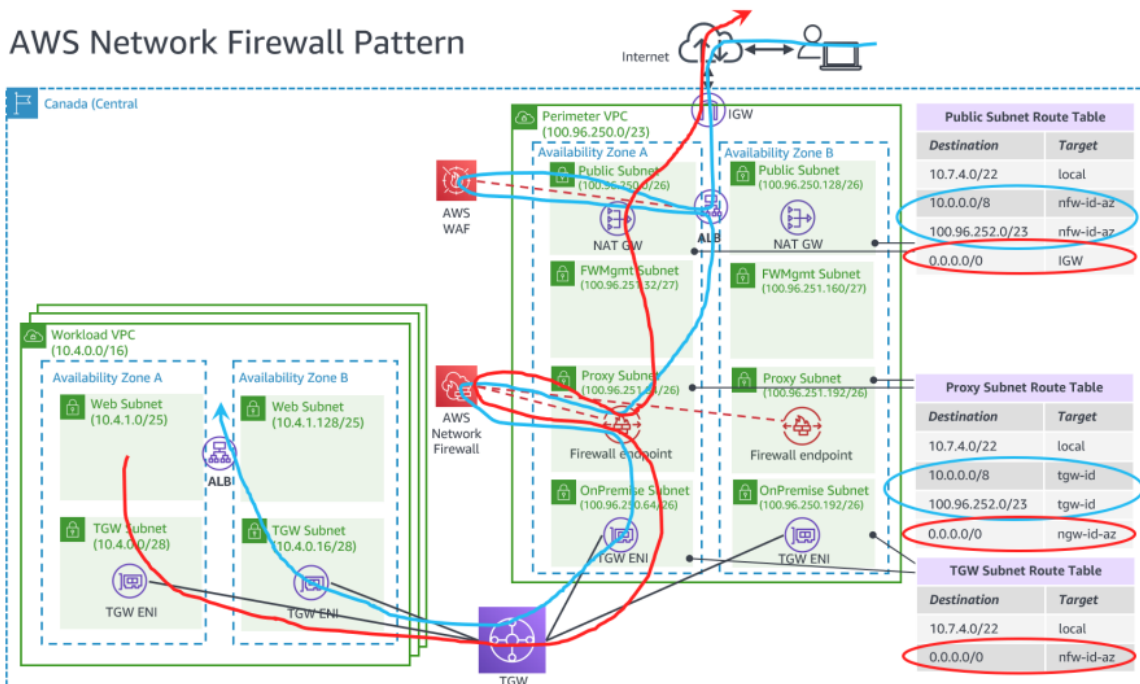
AWS Network Firewall Pattern

Internet

Canada (Central

IGW

Perimeter VPC
(100.96.250.0/23)

Availability Zone A

Availability Zone B

AWS WAF

Public Subnet
(100.96.250.0/26)

Public Subnet
(100.96.250.128/26)

NAT GW

ALB

NAT GW

FWMgmt Subnet
(100.96.251.32/27)

FWMgmt Subnet
(100.96.251.160/27)

Public Subnet Route Table

| Destination | Target |
|---|---|
| 10.7.4.0/22 | local |
| 10.0.0.0/8 | nfw-id-az |
| 100.96.252.0/23 | nfw-id-az |
| 0.0.0.0/0 | IGW |

Workload VPC
(10.4.0.0/16)

Availability Zone A

Availability Zone B

Web Subnet
(10.4.1.0/25)

Web Subnet
(10.4.1.128/25)

ALB

AWS Network Firewall

Proxy Subnet
(100.96.251.64/26)

Proxy Subnet
(100.96.251.192/26)

Firewall endpoint

Firewall endpoint

Proxy Subnet Route Table

| Destination | Target |
|---|---|
| 10.7.4.0/22 | local |
| 10.0.0.0/8 | tgw-id |
| 100.96.252.0/23 | tgw-id |
| 0.0.0.0/0 | ngw-id-az |

TGW Subnet
(10.4.0.0/28)

TGW Subnet
(10.4.0.16/28)

OnPremise Subnet
(100.96.250.64/26)

OnPremise Subnet
(100.96.250.192/26)

TGW ENI

TGW ENI

TGW ENI

TGW ENI

TGW Subnet Route Table

| Destination | Target |
|---|---|
| 10.7.4.0/22 | local |
| 0.0.0.0/0 | nfw-id-az |

TGW